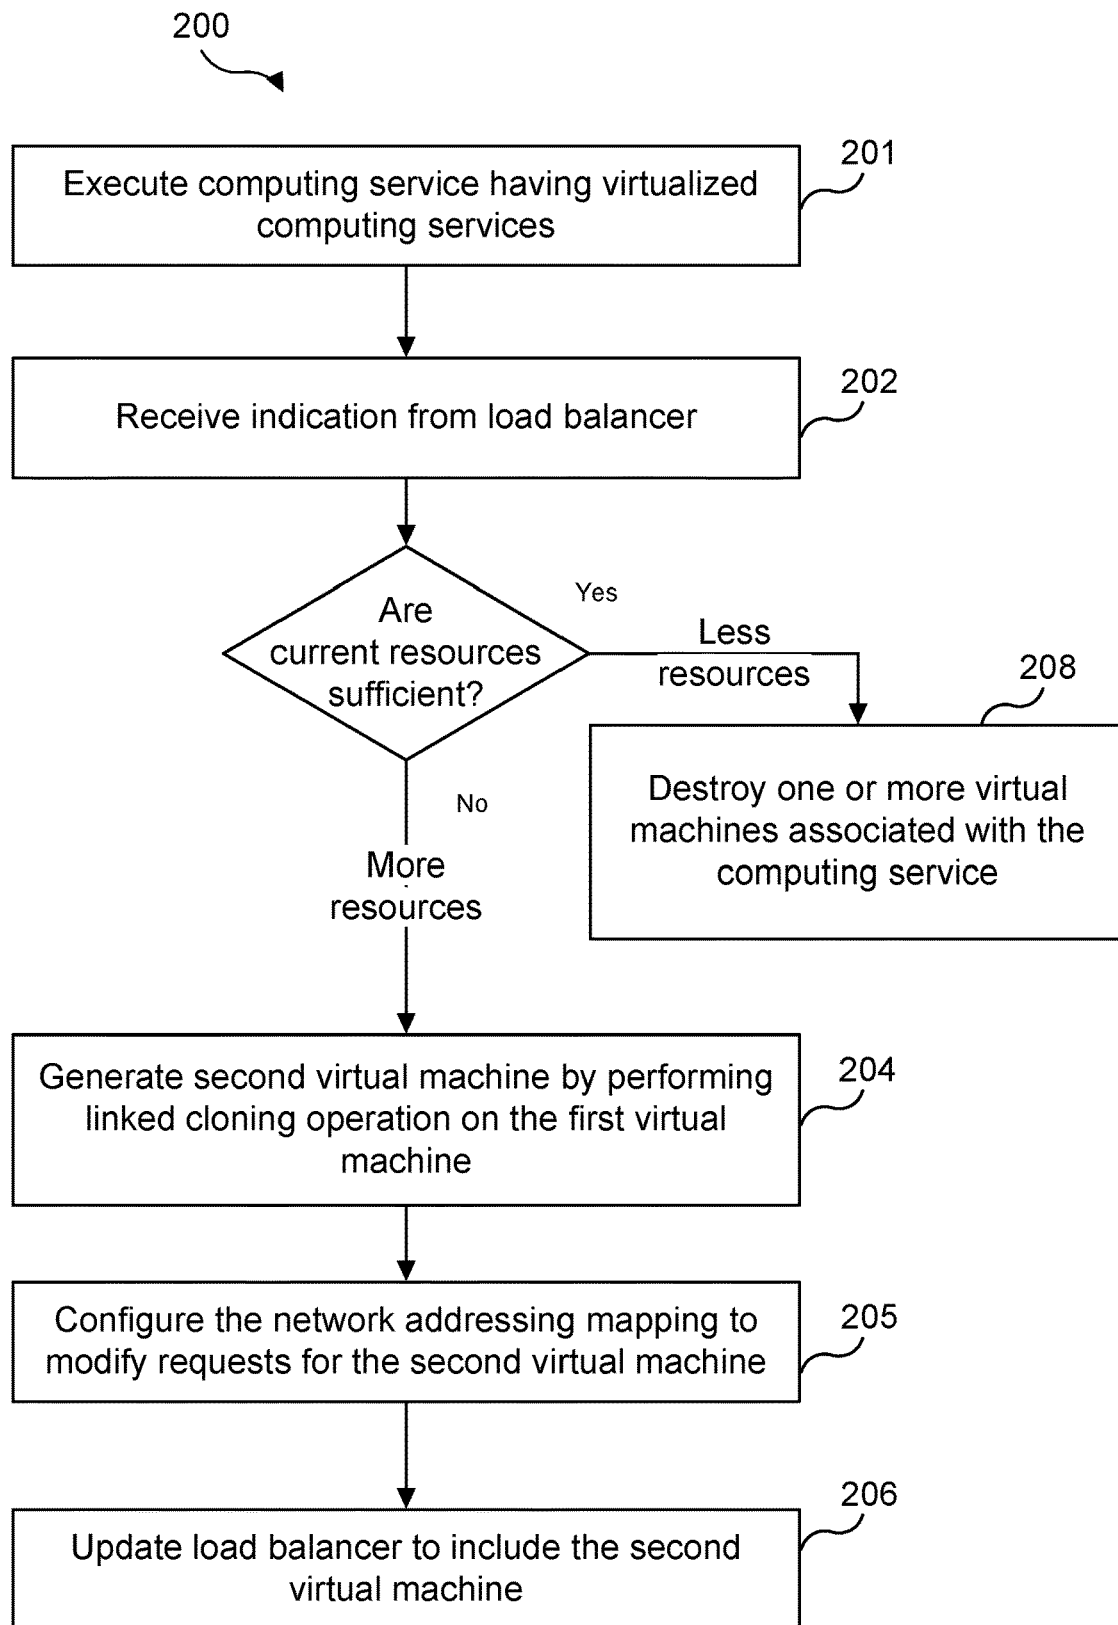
200

201
Execute computing service having virtualized computing services

202
Receive indication from load balancer

Are current resources sufficient?

Yes

Less resources

208

Destroy one or more virtual machines associated with the computing service

No

More resources

204
Generate second virtual machine by performing linked cloning operation on the first virtual machine

205
Configure the network addressing mapping to modify requests for the second virtual machine

206
Update load balancer to include the second virtual machine